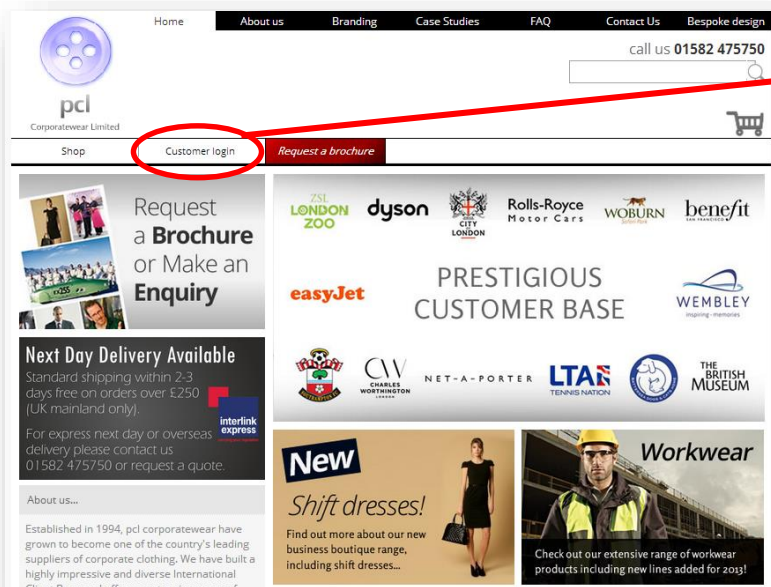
Home | About us | Branding | Case Studies | FAQ | Contact Us | Bespoke design

pcl
Corporatewear Limited

call us 01582 475750

Shop | Customer login | Request a brochure

Request a Brochure or Make an Enquiry

Next Day Delivery Available
Standard shipping within 2-3 days free on orders over £250 (UK mainland only).

interlink express

For express next day or overseas delivery please contact us 01582 475750 or request a quote.

About us...

Established in 1994, pcl corporatewear have grown to become one of the country's leading suppliers of corporate clothing. We have built a highly impressive and diverse International

ZSL LONDON ZOO
dyson
CITY LONDON
Rolls-Royce Motor Cars
WOBURN
benefit SAN FRANCISCO

PRESTIGIOUS CUSTOMER BASE

easyJet
WEMBLEY inspiring · memories

CW CHARLES WORTHINGTON LONDON
NET-A-PORTER
LTA TENNIS NATION
THE BRITISH MUSEUM

New
Shift dresses!
Find out more about our new business boutique range, including shift dresses...

Workwear
Check out our extensive range of workwear products including new lines added for 2013!